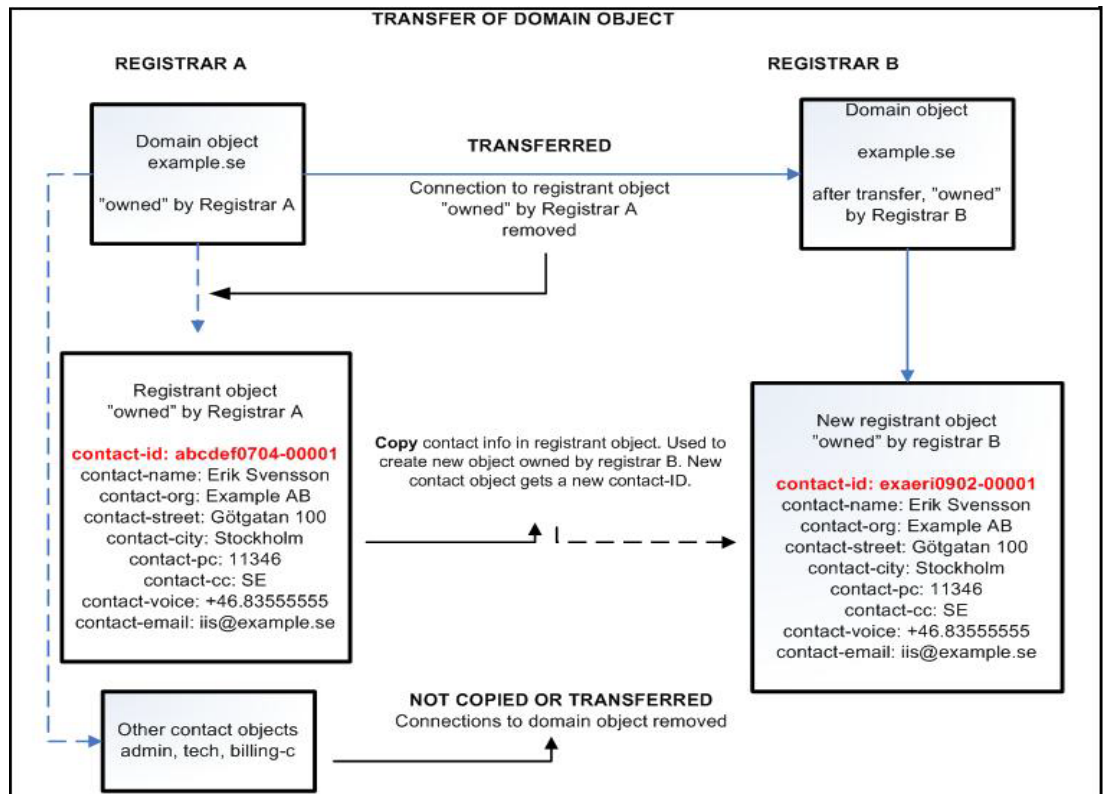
TRANSFER OF DOMAIN OBJECT

REGISTRAR A

REGISTRAR B

Domain object
example.se

"owned" by Registrar A

TRANSFERRED

Connection to registrant object "owned" by Registrar A removed

Domain object

example.se

after transfer, "owned" by Registrar B

Registrant object "owned" by Registrar A

contact-id: abcdef0704-00001
contact-name: Erik Svensson
contact-org: Example AB
contact-street: Götgatan 100
contact-city: Stockholm
contact-pc: 11346
contact-cc: SE
contact-voice: +46.83555555
contact-email: iis@example.se

Copy contact info in registrant object. Used to create new object owned by registrar B. New contact object gets a new contact-ID.

New registrant object "owned" by registrar B

contact-id: exaeri0902-00001
contact-name: Erik Svensson
contact-org: Example AB
contact-street: Götgatan 100
contact-city: Stockholm
contact-pc: 11346
contact-cc: SE
contact-voice: +46.83555555
contact-email: iis@example.se

Other contact objects
admin, tech, billing-c

NOT COPIED OR TRANSFERRED
Connections to domain object removed